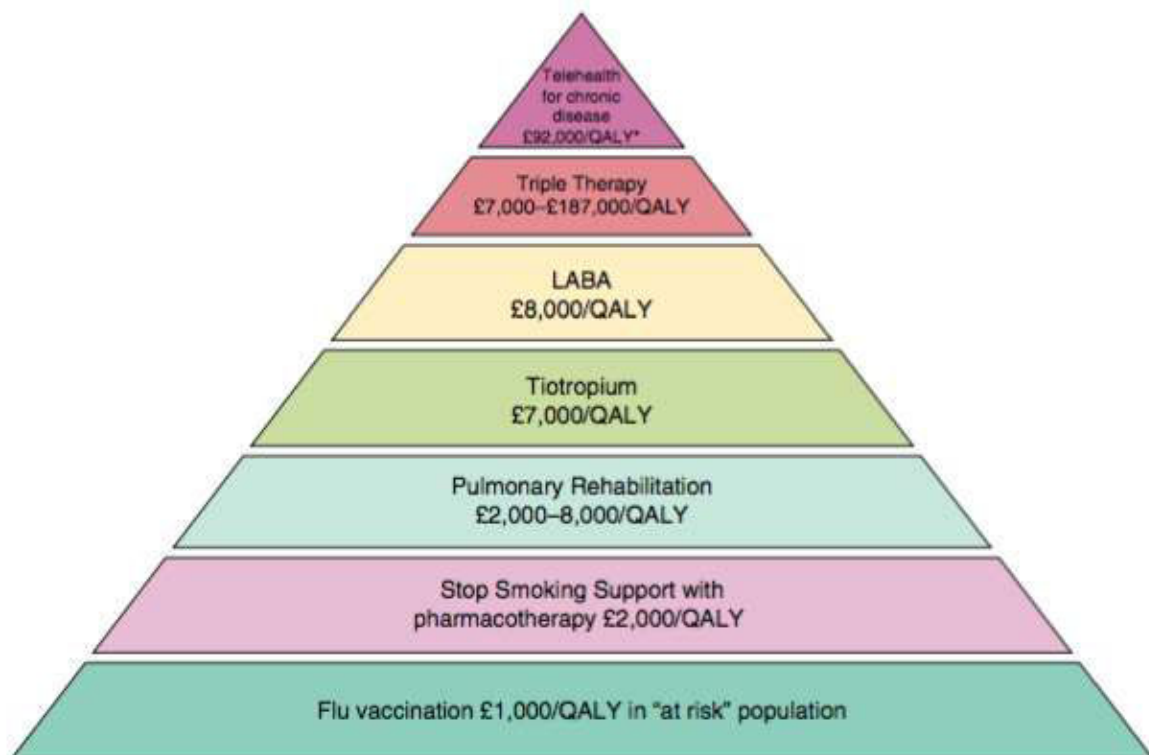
Telehealth for chronic disease £92,000/QALY*

Triple Therapy £7,000–£187,000/QALY

LABA £8,000/QALY

Tiotropium £7,000/QALY

Pulmonary Rehabilitation £2,000–8,000/QALY

Stop Smoking Support with pharmacotherapy £2,000/QALY

Flu vaccination £1,000/QALY in "at risk" population